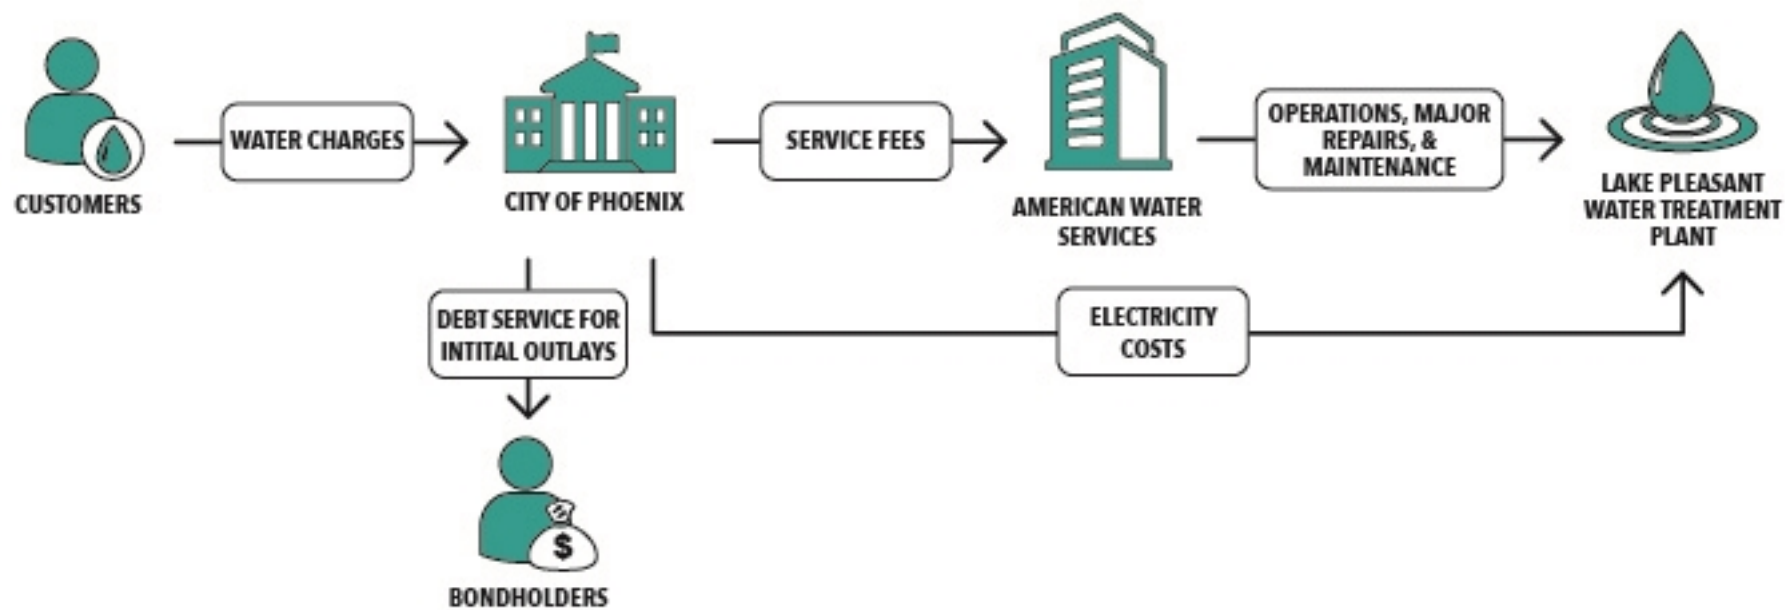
CUSTOMERS

WATER CHARGES

CITY OF PHOENIX

SERVICE FEES

AMERICAN WATER SERVICES

OPERATIONS, MAJOR REPAIRS, & MAINTENANCE

LAKE PLEASANT WATER TREATMENT PLANT

DEBT SERVICE FOR INTITAL OUTLAYS

ELECTRICITY COSTS

$

BONDHOLDERS